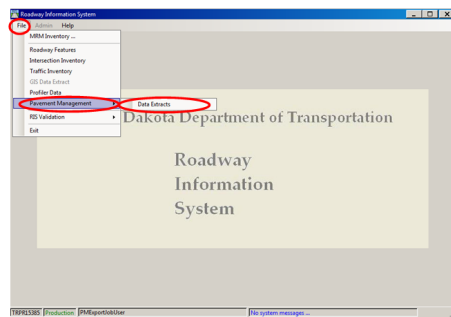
Roadway Information System

File Admin Help

MRM Inventory ...
Roadway Features
Intersection Inventory
Traffic Inventory
GIS Data Extract
Profiler Data
Pavement Management
RIS Validation
Exit

Data Extracts

Dakota Department of Transportation

Roadway
Information
System

TRFR15385 Production PMExportJobUser No system messages ...